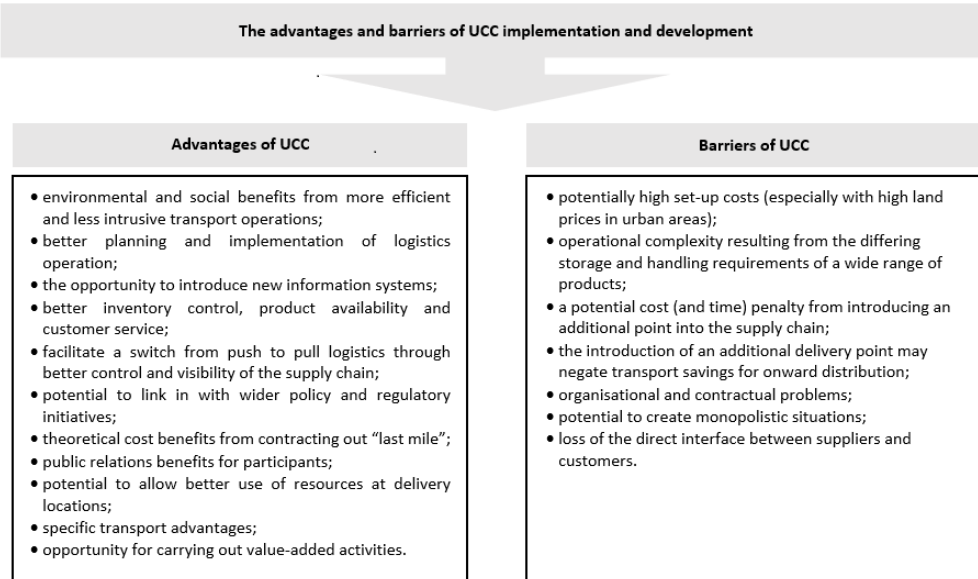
The advantages and barriers of UCC implementation and development

Advantages of UCC

• environmental and social benefits from more efficient and less intrusive transport operations;
• better planning and implementation of logistics operation;
• the opportunity to introduce new information systems;
• better inventory control, product availability and customer service;
• facilitate a switch from push to pull logistics through better control and visibility of the supply chain;
• potential to link in with wider policy and regulatory initiatives;
• theoretical cost benefits from contracting out "last mile";
• public relations benefits for participants;
• potential to allow better use of resources at delivery locations;
• specific transport advantages;
• opportunity for carrying out value-added activities.

Barriers of UCC

• potentially high set-up costs (especially with high land prices in urban areas);
• operational complexity resulting from the differing storage and handling requirements of a wide range of products;
• a potential cost (and time) penalty from introducing an additional point into the supply chain;
• the introduction of an additional delivery point may negate transport savings for onward distribution;
• organisational and contractual problems;
• potential to create monopolistic situations;
• loss of the direct interface between suppliers and customers.